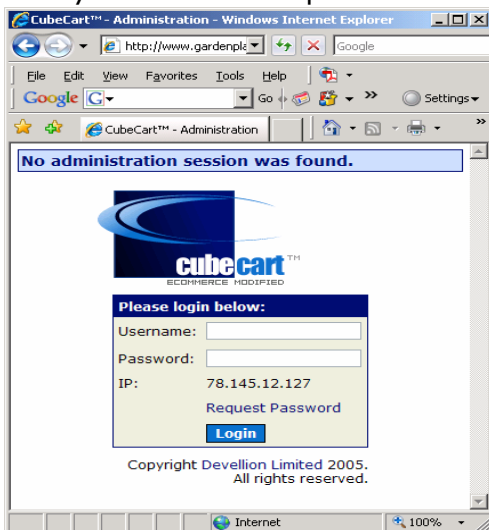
CubeCart™ - Administration - Windows Internet Explorer

http://www.gardenpla

Google

File Edit View Favorites Tools Help

Google G

Go

Settings

CubeCart™ - Administration

No administration session was found.

cubecart™
ECOMMERCE MODIFIED

Please login below:

Username:

Password:

IP: 78.145.12.127

Request Password

Login

Copyright Devellion Limited 2005. All rights reserved.

Internet

100%